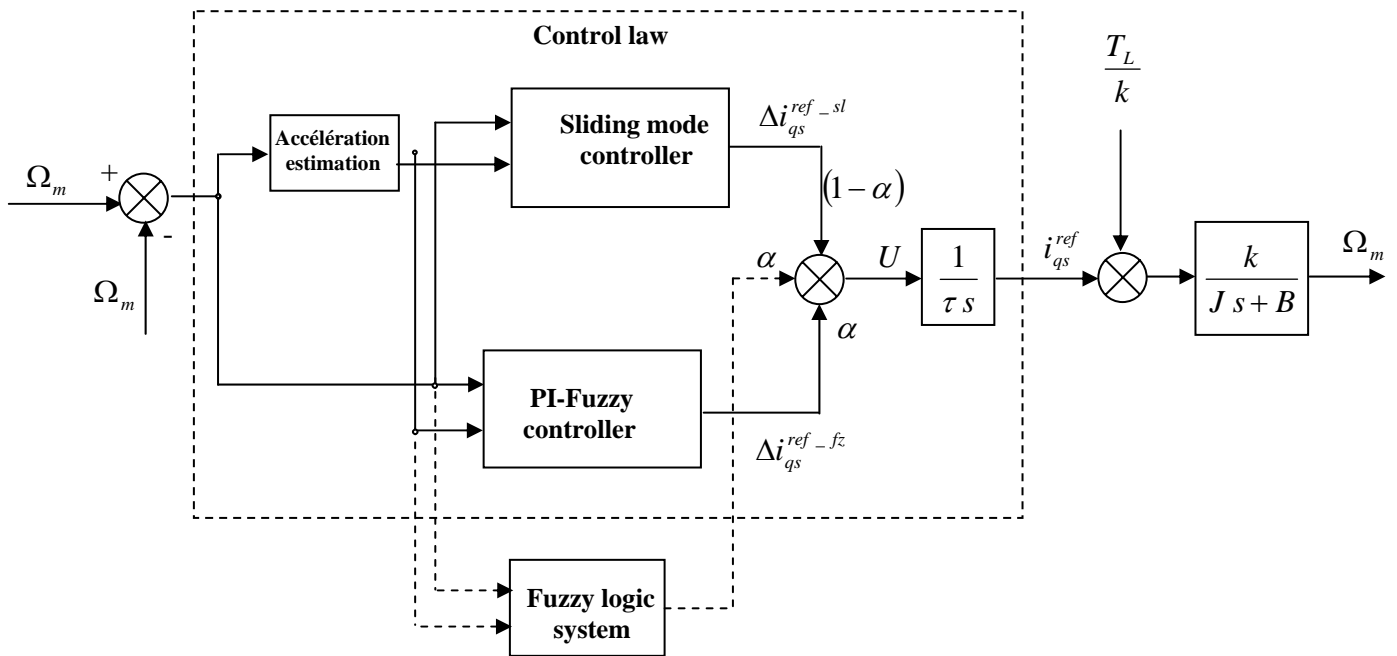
Control law

$\frac{T_L}{k}$

Accélération estimation

Sliding mode controller

$\Delta i_{qs}^{ref\_sl}$

$\Omega_m$

+

-

$\Omega_m$

$(1-\alpha)$

$\alpha$

$U$

$\frac{1}{\tau s}$

$i_{qs}^{ref}$

$\frac{k}{J s + B}$

$\Omega_m$

$\alpha$

PI-Fuzzy controller

$\Delta i_{qs}^{ref\_fz}$

Fuzzy logic system